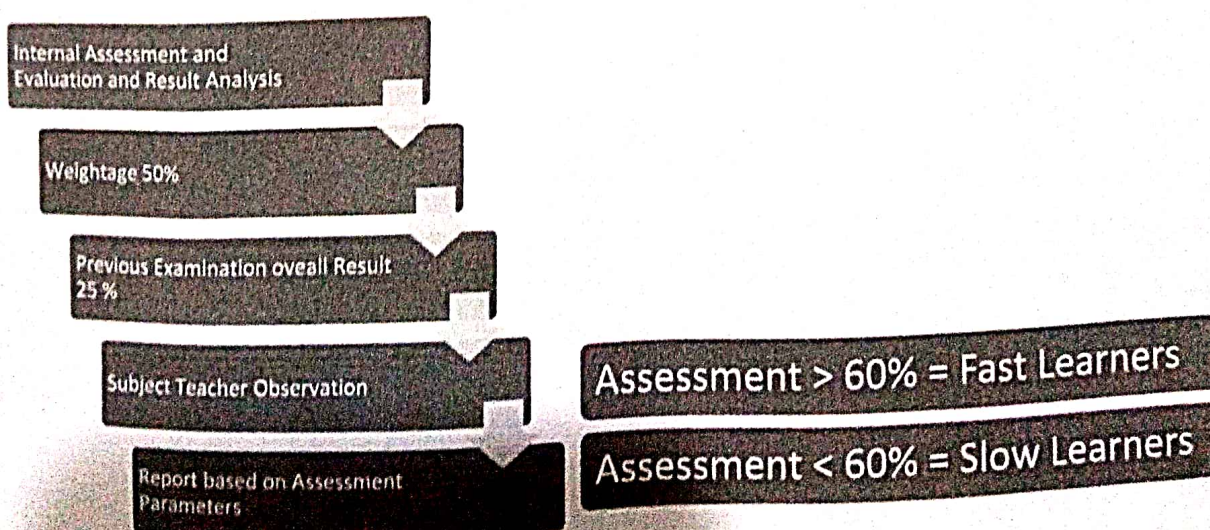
Internal Assessment and Evaluation and Result Analysis

Weightage 50%

Previous Examination oveall Result 25 %

Subject Teacher Observation

Report based on Assessment Parameters

Assessment > 60% = Fast Learners

Assessment < 60% = Slow Learners